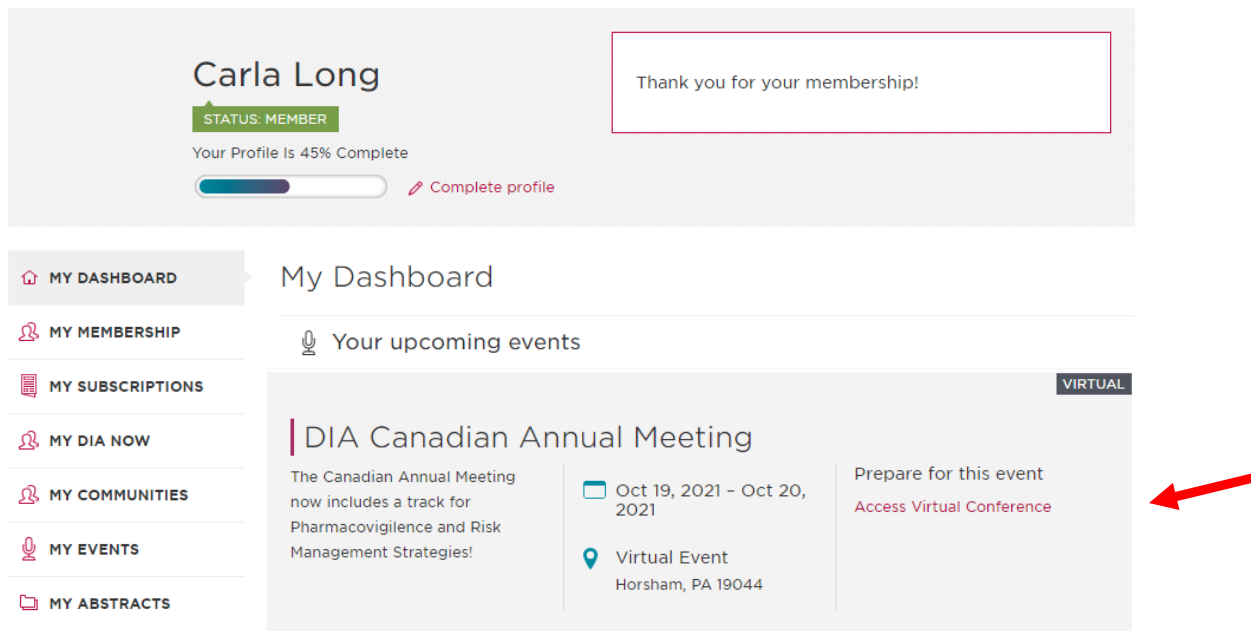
Carla Long

STATUS: MEMBER

Your Profile Is 45% Complete

Complete profile

Thank you for your membership!

MY DASHBOARD

MY MEMBERSHIP

MY SUBSCRIPTIONS

MY DIA NOW

MY COMMUNITIES

MY EVENTS

MY ABSTRACTS

My Dashboard

Your upcoming events

VIRTUAL

DIA Canadian Annual Meeting

The Canadian Annual Meeting now includes a track for Pharmacovigilence and Risk Management Strategies!

Oct 19, 2021 – Oct 20, 2021

Virtual Event
Horsham, PA 19044

Prepare for this event

Access Virtual Conference